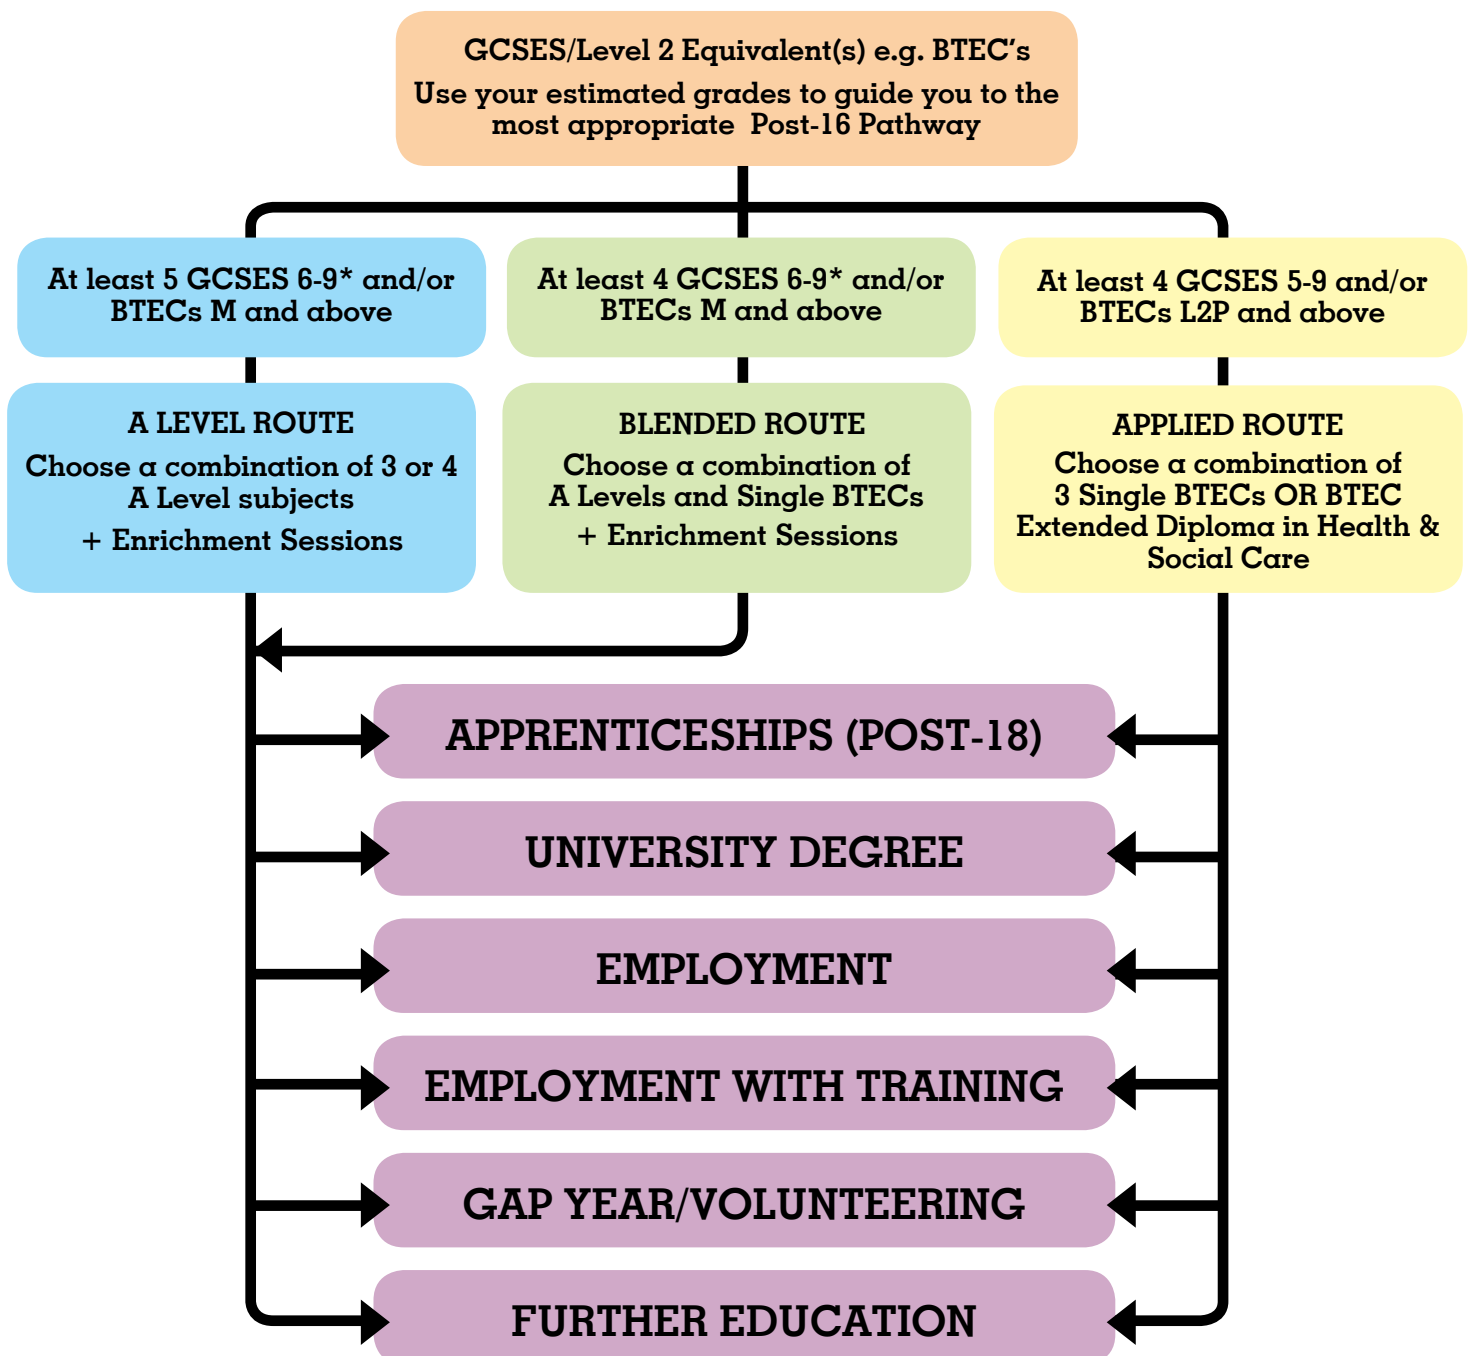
GCSES/Level 2 Equivalent(s) e.g. BTEC's
Use your estimated grades to guide you to the most appropriate Post-16 Pathway

At least 5 GCSES 6-9* and/or BTECs M and above

A LEVEL ROUTE
Choose a combination of 3 or 4 A Level subjects
+ Enrichment Sessions

At least 4 GCSES 6-9* and/or BTECs M and above

BLENDED ROUTE
Choose a combination of A Levels and Single BTECs
+ Enrichment Sessions

At least 4 GCSES 5-9 and/or BTECs L2P and above

APPLIED ROUTE
Choose a combination of 3 Single BTECs OR BTEC Extended Diploma in Health & Social Care

APPRENTICESHIPS (POST-18)

UNIVERSITY DEGREE

EMPLOYMENT

EMPLOYMENT WITH TRAINING

GAP YEAR/VOLUNTEERING

FURTHER EDUCATION